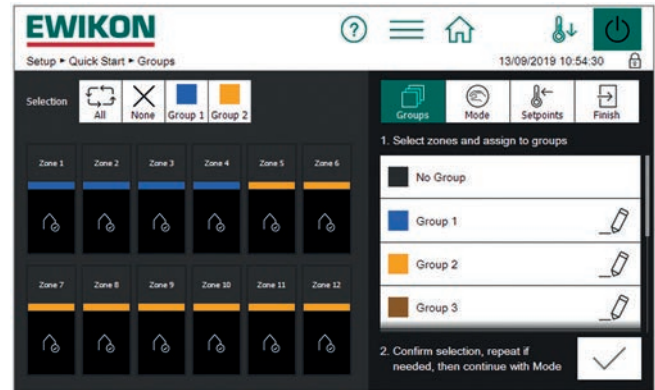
EWIKON

Setup ▸ Quick Start ▸ Groups

13/09/2019 10:54:30

Selection

All

None

Group 1

Group 2

Groups

Mode

Setpoints

Finish

1. Select zones and assign to groups

Zone 1

Zone 2

Zone 3

Zone 4

Zone 5

Zone 6

No Group

Group 1

Group 2

Zone 7

Zone 8

Zone 9

Zone 10

Zone 11

Zone 12

Group 3

2. Confirm selection, repeat if needed, then continue with Mode